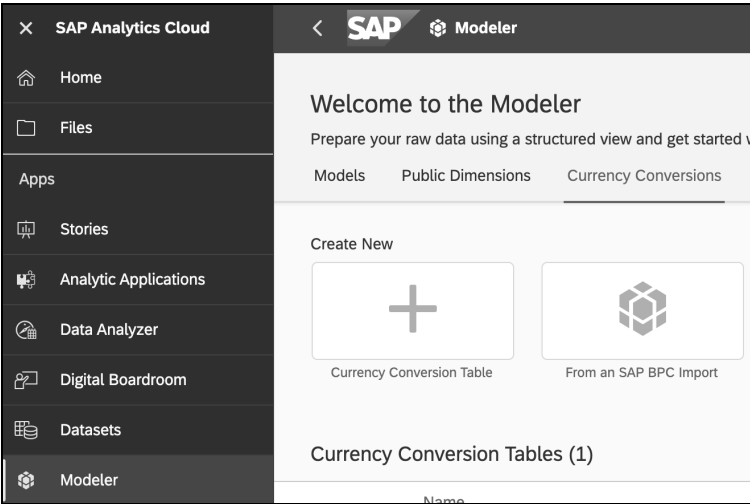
SAP Analytics Cloud

Home

Files

Apps

Stories

Analytic Applications

Data Analyzer

Digital Boardroom

Datasets

Modeler

SAP

Modeler

Welcome to the Modeler

Prepare your raw data using a structured view and get started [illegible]

Models

Public Dimensions

Currency Conversions

Create New

Currency Conversion Table

From an SAP BPC Import

Currency Conversion Tables (1)

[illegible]